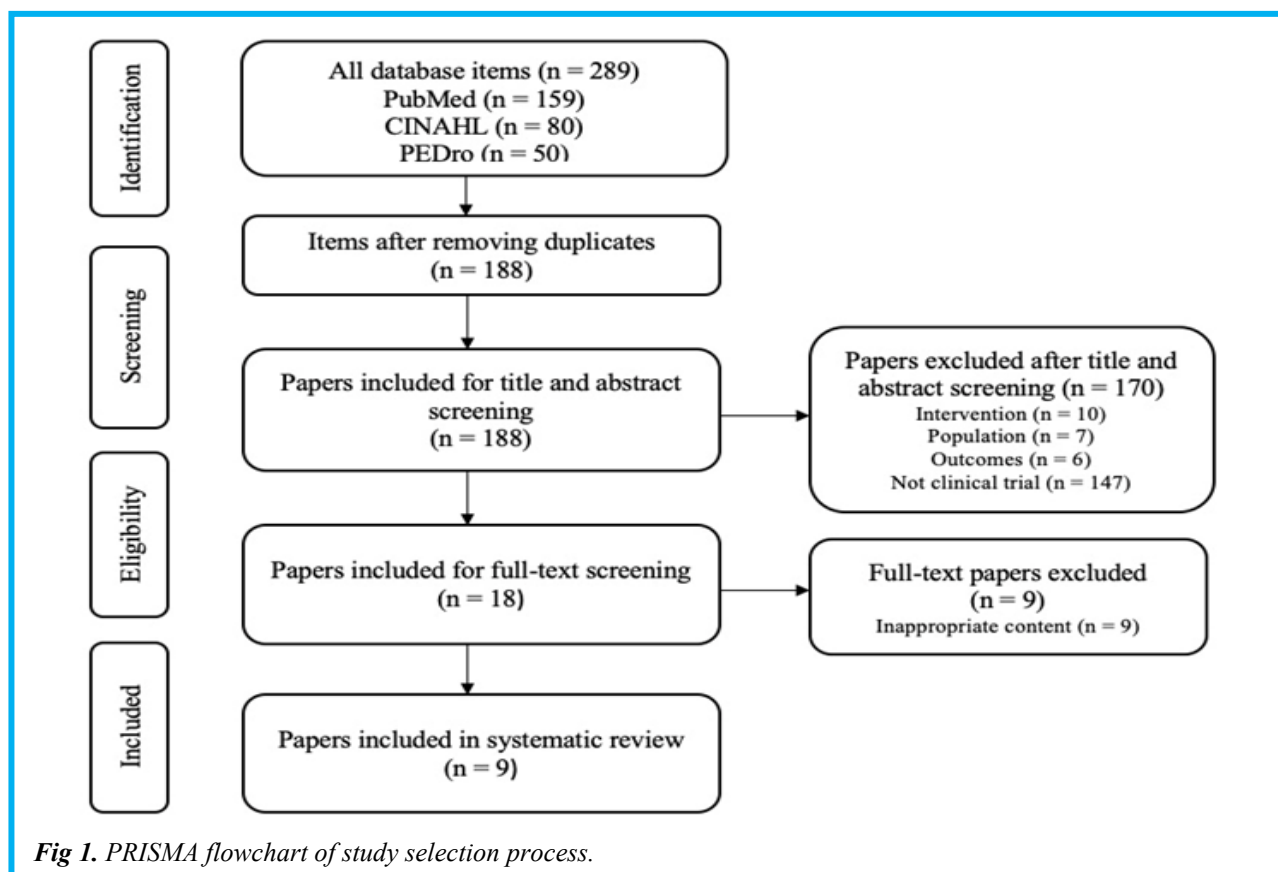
Identification

All database items (n = 289)
PubMed (n = 159)
CINAHL (n = 80)
PEDro (n = 50)

Screening

Items after removing duplicates
(n = 188)

Papers included for title and abstract screening
(n = 188)

Papers excluded after title and abstract screening (n = 170)
Intervention (n = 10)
Population (n = 7)
Outcomes (n = 6)
Not clinical trial (n = 147)

Eligibility

Papers included for full-text screening
(n = 18)

Full-text papers excluded
(n = 9)
Inappropriate content (n = 9)

Included

Papers included in systematic review
(n = 9)

*Fig 1.* *PRISMA flowchart of study selection process.*